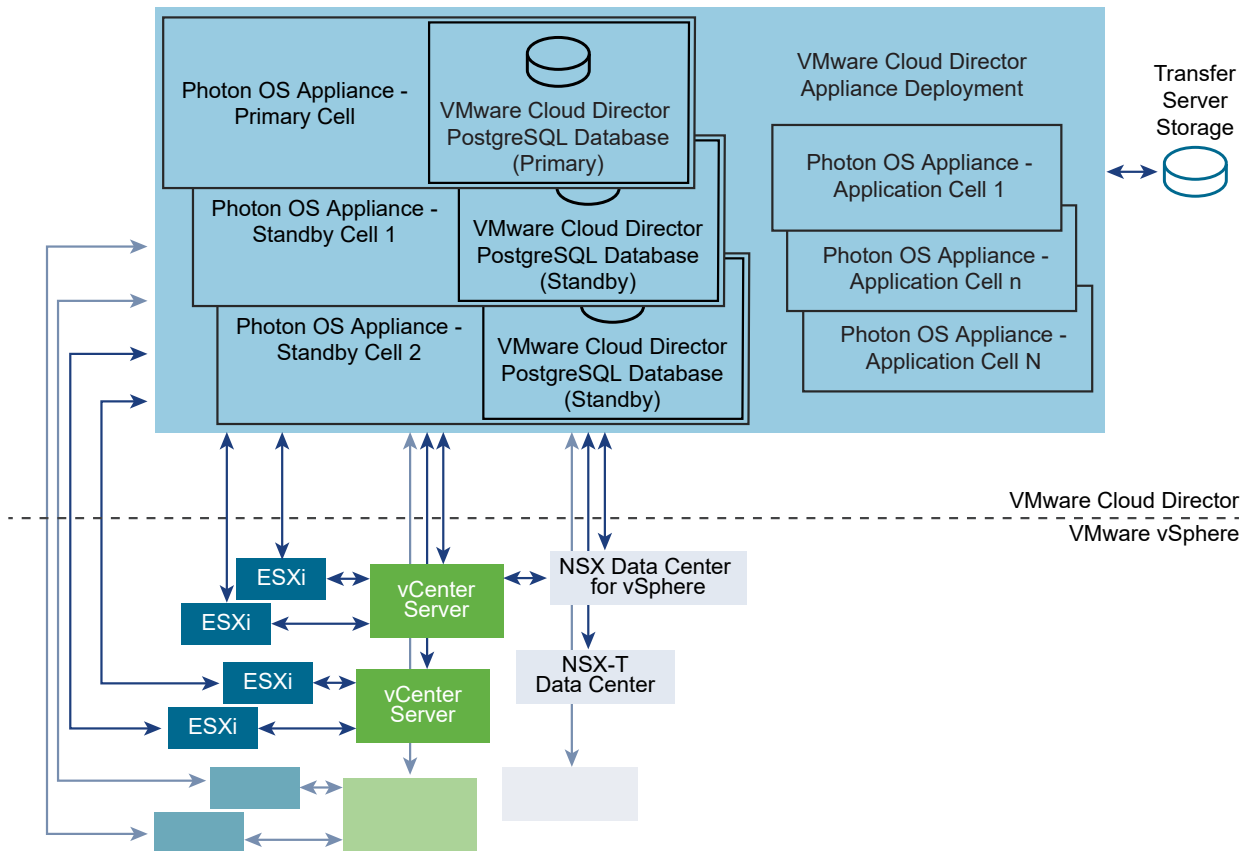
Photon OS Appliance - Primary Cell

VMware Cloud Director PostgreSQL Database (Primary)

Photon OS Appliance - Standby Cell 1

VMware Cloud Director PostgreSQL Database (Standby)

Photon OS Appliance - Standby Cell 2

VMware Cloud Director PostgreSQL Database (Standby)

VMware Cloud Director Appliance Deployment

Photon OS Appliance - Application Cell 1

Photon OS Appliance - Application Cell n

Photon OS Appliance - Application Cell N

Transfer Server Storage

VMware Cloud Director

VMware vSphere

ESXi

ESXi

vCenter Server

NSX Data Center for vSphere

NSX-T Data Center

ESXi

ESXi

vCenter Server